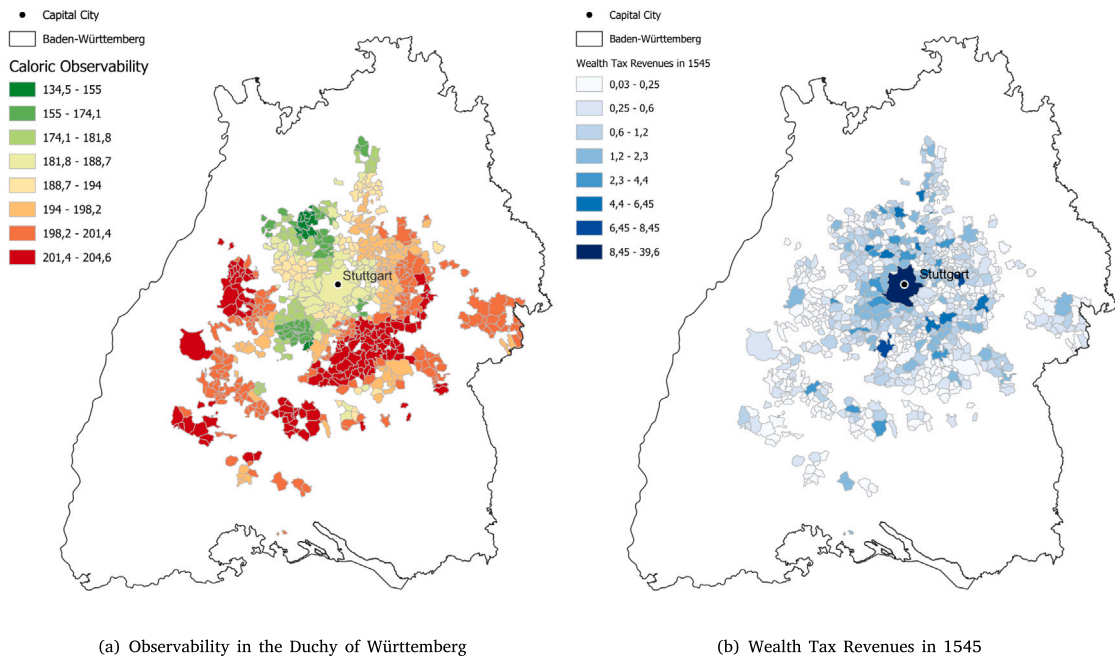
Capital City
Baden-Württemberg
Caloric Observability
134,5 - 155
155 - 174,1
174,1 - 181,8
181,8 - 188,7
188,7 - 194
194 - 198,2
198,2 - 201,4
201,4 - 204,6

Stuttgart

(a) Observability in the Duchy of Württemberg

Capital City
Baden-Württemberg
Wealth Tax Revenues in 1545
0,03 - 0,25
0,25 - 0,6
0,6 - 1,2
1,2 - 2,3
2,3 - 4,4
4,4 - 6,45
6,45 - 8,45
8,45 - 39,6

Stuttgart

(b) Wealth Tax Revenues in 1545